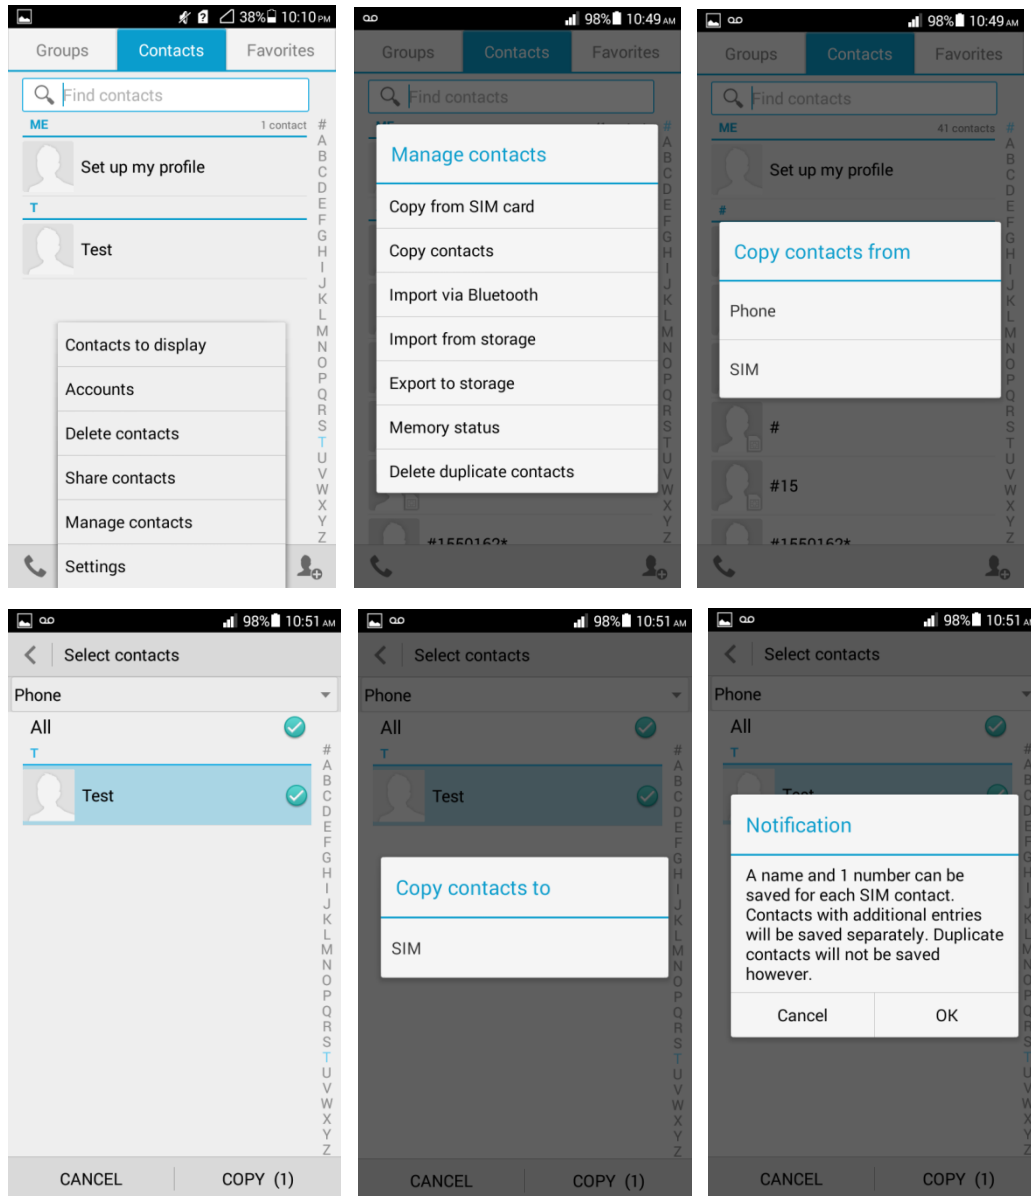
38% 10:10 PM

Groups Contacts Favorites

Find contacts

ME 1 contact

Set up my profile

T

Test

Contacts to display

Accounts

Delete contacts

Share contacts

Manage contacts

Settings

# A B C D E F G H I J K L M N O P Q R S T U V W X Y Z

98% 10:49 AM

Groups Contacts Favorites

Find contacts

Manage contacts

Copy from SIM card

Copy contacts

Import via Bluetooth

Import from storage

Export to storage

Memory status

Delete duplicate contacts

#1550162*

98% 10:49 AM

Groups Contacts Favorites

Find contacts

ME 41 contacts

Set up my profile

#

Copy contacts from

Phone

SIM

#

#15

#1550162*

98% 10:51 AM

Select contacts

Phone

All

T

Test

CANCEL COPY (1)

98% 10:51 AM

Select contacts

Phone

All

T

Test

Copy contacts to

SIM

CANCEL COPY (1)

98% 10:51 AM

Select contacts

Phone

All

T

Notification

A name and 1 number can be saved for each SIM contact. Contacts with additional entries will be saved separately. Duplicate contacts will not be saved however.

Cancel OK

CANCEL COPY (1)